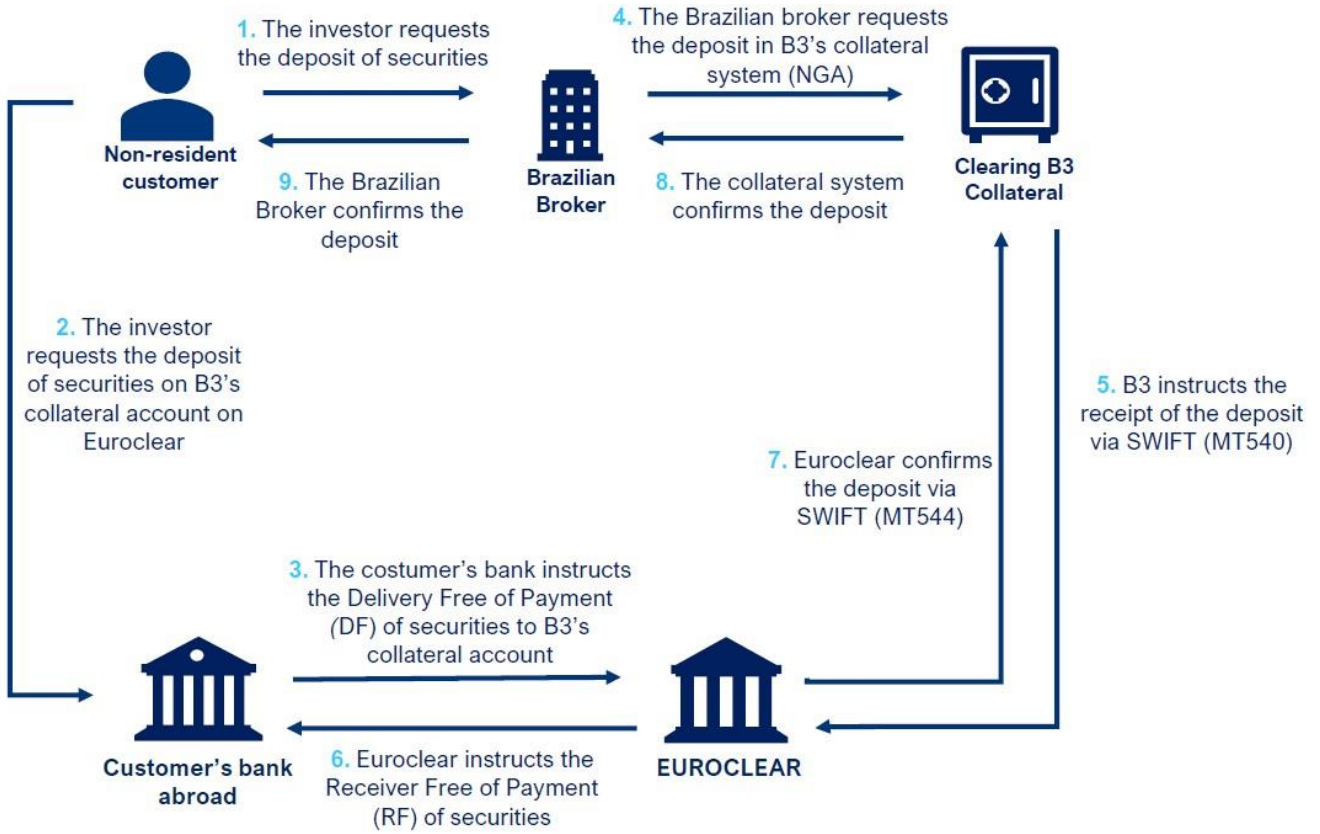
1. The investor requests the deposit of securities

4. The Brazilian broker requests the deposit in B3's collateral system (NGA)

Non-resident customer

Brazilian Broker

Clearing B3 Collateral

9. The Brazilian Broker confirms the deposit

8. The collateral system confirms the deposit

2. The investor requests the deposit of securities on B3's collateral account on Euroclear

5. B3 instructs the receipt of the deposit via SWIFT (MT540)

7. Euroclear confirms the deposit via SWIFT (MT544)

3. The costumer's bank instructs the Delivery Free of Payment (DF) of securities to B3's collateral account

Customer's bank abroad

EUROCLEAR

6. Euroclear instructs the Receiver Free of Payment (RF) of securities